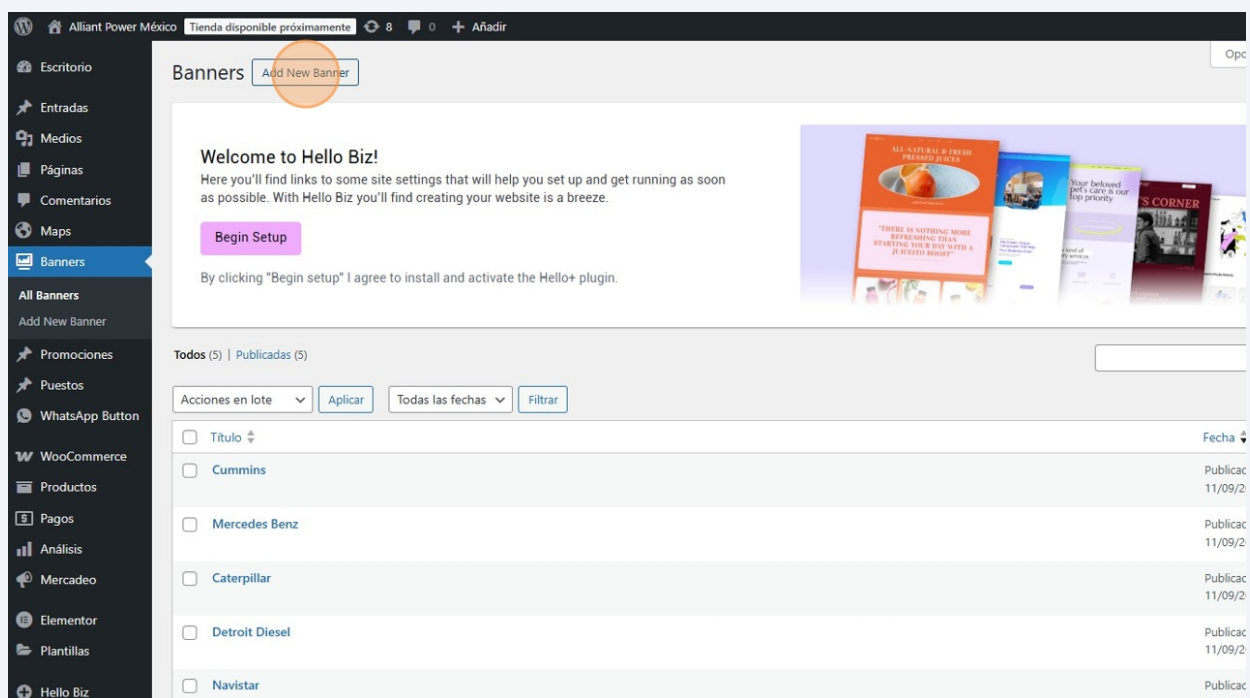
Alliant Power México Tienda disponible próximamente 8 0 Añadir

Escritorio
Entradas
Medios
Páginas
Comentarios
Maps
Banners
All Banners
Add New Banner
Promociones
Puestos
WhatsApp Button
WooCommerce
Productos
Pagos
Análisis
Mercadeo
Elementor
Plantillas
Hello Biz

Banners Add New Banner

Opc

Welcome to Hello Biz!

Here you'll find links to some site settings that will help you set up and get running as soon as possible. With Hello Biz you'll find creating your website is a breeze.

Begin Setup

By clicking "Begin setup" I agree to install and activate the Hello+ plugin.

ALL NATURAL & FRESH PRESSED JUICES

"THERE IS NOTHING MORE REFRESHING THAN STARTING YOUR DAY WITH A JUICEITO BOOST"

Your beloved pet's care is our top priority

'S CORNER

Todos (5) | Publicadas (5)

Acciones en lote Aplicar Todas las fechas Filtrar

| | Título | Fecha |
|---|---|---|
| | Cummins | Publicac 11/09/2 |
| | Mercedes Benz | Publicac 11/09/2 |
| | Caterpillar | Publicac 11/09/2 |
| | Detroit Diesel | Publicac 11/09/2 |
| | Navistar | Publicac |